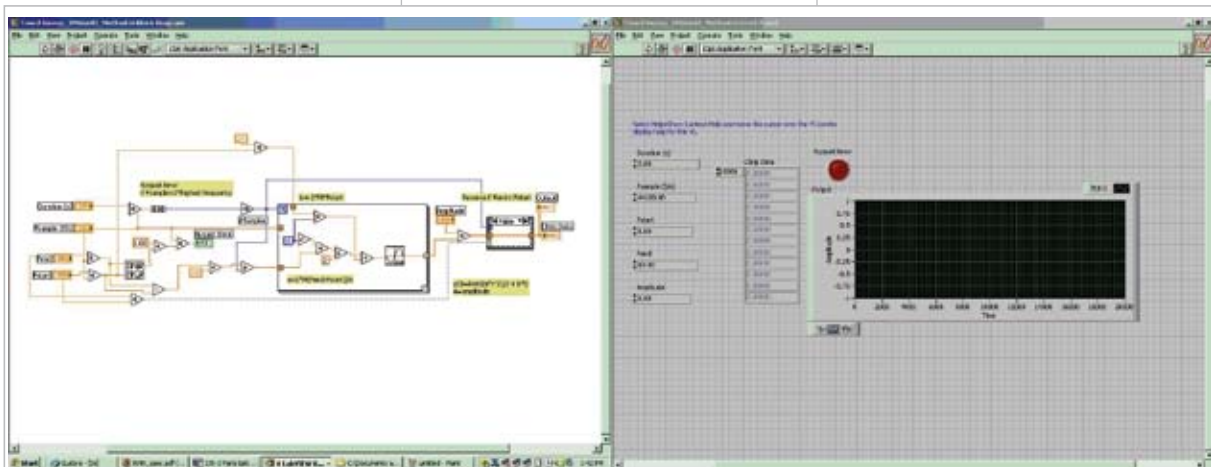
File Edit View Project Operate Tools Window Help

Duration (s)

Fsample (Hz)

Output

Amplitude

Time

File Edit View Project Operate Tools Window Help

Duration (s)
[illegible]

Fsample (Hz)
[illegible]

Output Error

Output

Amplitude

0.75
0.5
0.25
0
-0.25
-0.5
-0.75

0 2000 4000 6000 8000 10000 12000 14000 16000 18000 20000
Time

Start